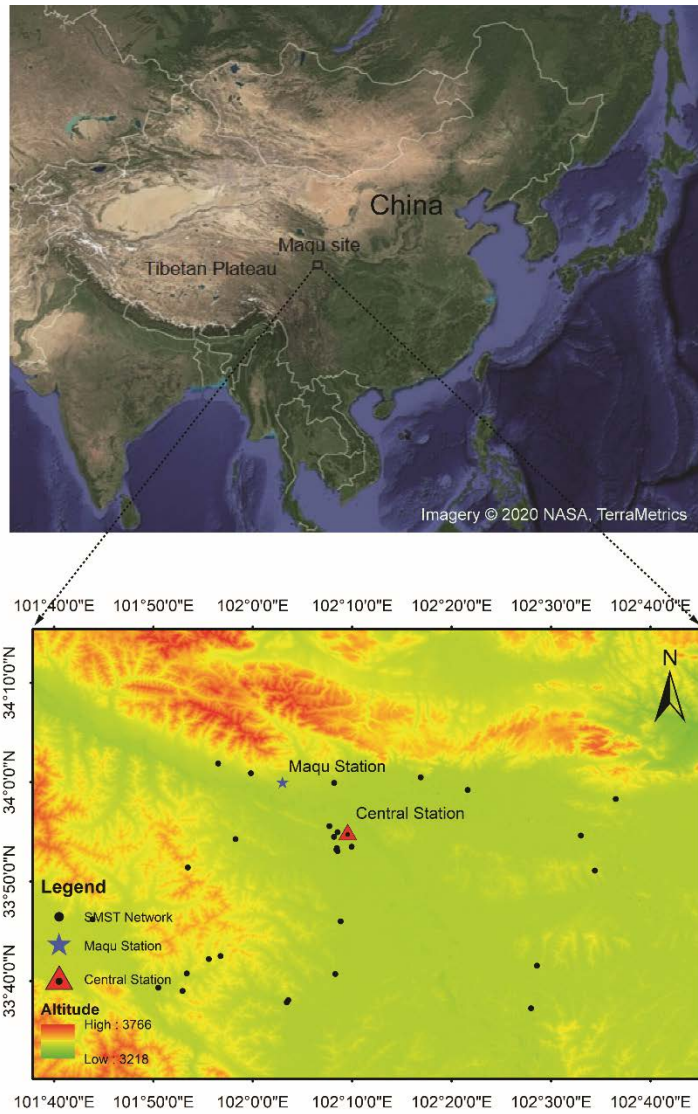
China

Maqu site

Tibetan Plateau

Imagery © 2020 NASA, TerraMetrics

101°40'0"E 101°50'0"E 102°0'0"E 102°10'0"E 102°20'0"E 102°30'0"E 102°40'0"E

34°10'0"N

34°0'0"N

33°50'0"N

33°40'0"N

N

Maqu Station

Central Station

Legend

SMST Network

Maqu Station

Central Station

Altitude

High : 3766

Low : 3218

101°40'0"E 101°50'0"E 102°0'0"E 102°10'0"E 102°20'0"E 102°30'0"E 102°40'0"E